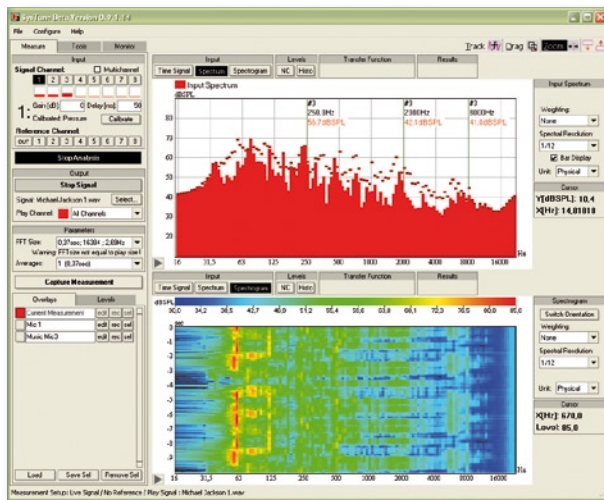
SysTune Beta Version 0.9.1.14

File Configure Help

Measure Tools Monitor

Input
Signal Channel: Multichannel
1 2 3 4 5 6 7 8
1: Gain[dB]: 0 Delay[ms]: 50
Calibrated: Pressure Calibrate
Reference Channel
OUT 1 2 3 4 5 6 7 8
Stop Analysis

Output
Stop Signal
Signal: Michael Jackson 1.wav Select...
Play Channel: All Channels

Parameters
FFT Size: 0,37sec; 16384 ; 2,69Hz
Warning: FFT size not equal to play size!
Averages: 1 (0,37sec)

Capture Measurement

Overlays Levels
Current Measurement edit rec sel
Mic 1 edit rec sel
Music Mic 3 edit rec sel

Load Save Sel Remove Sel

Track Drag Zoom

Input Levels Transfer Function Results
Time Signal Spectrum Spectrogram NC Hmc

Input Spectrum
dBSPL
#3 250,0Hz 56,7dBSPL
#3 2000Hz 42,1dBSPL
#3 8000Hz 41,8dBSPL
80 70 60 50 40 30 20 10
16 31,5 63 125 250 500 1000 2000 4000 8000 16000 Hz

Input Spectrum
Weighting: None
Spectral Resolution: 1/12
Bar Display
Unit: Physical
Cursor
Y[dBSPL]: 10,4
X[Hz]: 14,01018

Input Levels Transfer Function Results
Time Signal Spectrum Spectrogram NC Hmc

dBSPL 30,0 34,2 38,5 42,7 46,9 51,2 55,4 59,6 63,8 68,1 72,3 76,5 80,8 85,0
sec
-1 -2 -3 -4 -5 -6 -7 -8 -9 -10
16 31,5 63 125 250 500 1000 2000 4000 8000 16000 Hz

Spectrogram
Switch Orientation
Weighting: None
Spectral Resolution: 1/12
Unit: Physical
Cursor
X[Hz]: 670,0
Level: 85,0

Measurement Setup: Live Signal | No Reference | Play Signal : Michael Jackson 1.wav